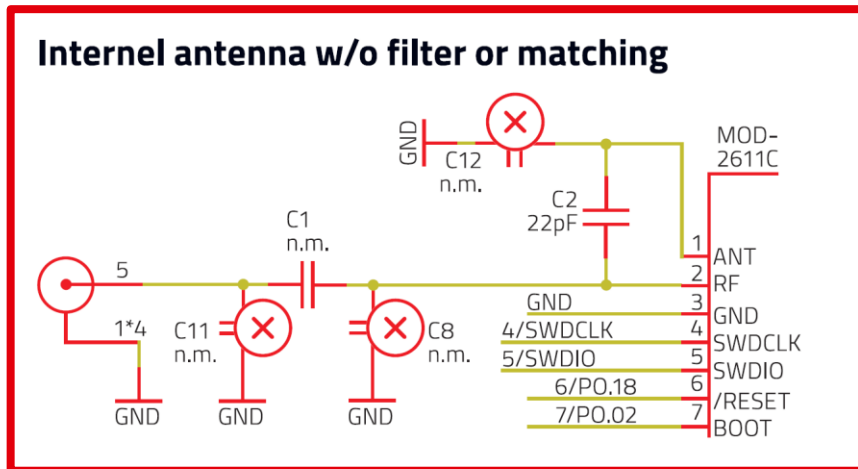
Internel antenna w/o filter or matching

GND
C12
n.m.

MOD-2611C

C2
22pF

C1
n.m.

5

1*4

C11
n.m.

C8
n.m.

GND
GND
GND

1 ANT
2 RF
GND 3 GND
4/SWDCLK 4 SWDCLK
5/SWDIO 5 SWDIO
6/PO.18 6 /RESET
7/PO.02 7 BOOT